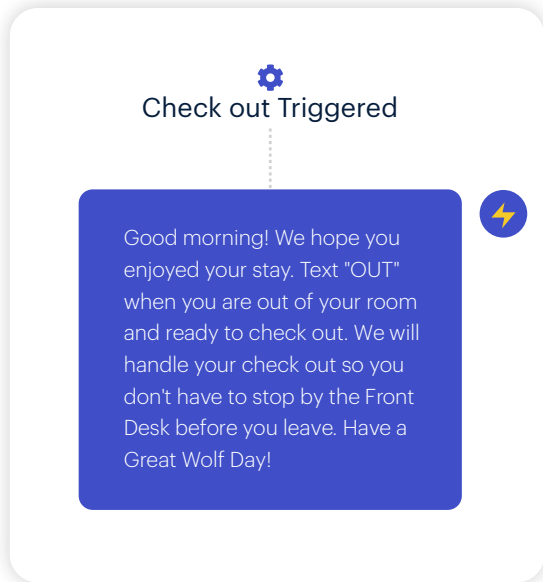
Check out Triggered

Good morning! We hope you enjoyed your stay. Text "OUT" when you are out of your room and ready to check out. We will handle your check out so you don't have to stop by the Front Desk before you leave. Have a Great Wolf Day!